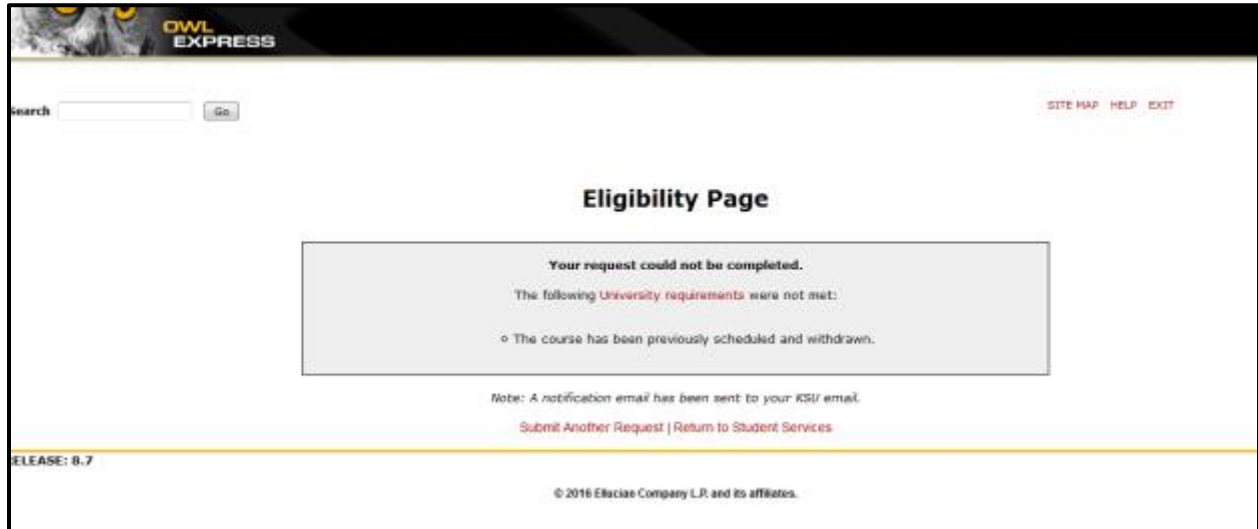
OWL EXPRESS

Search Go

SITE MAP HELP EXIT

Eligibility Page

Your request could not be completed.

The following University requirements were not met:

○ The course has been previously scheduled and withdrawn.

Note: A notification email has been sent to your KSU email.

Submit Another Request | Return to Student Services

ELEASE: 8.7

© 2016 Ellucian Company L.P. and its affiliates.